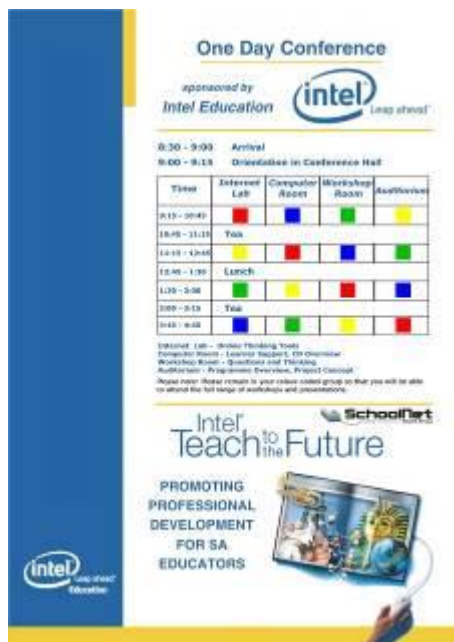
One Day Conference

sponsored by
Intel Education

intel
Leap ahead

8:30 - 9:00 Arrival
9:00 - 9:15 Orientation in Conference Hall

| Time | Internet Lab | Computer Room | Workshop Room | Auditorium |
|---|---|---|---|---|
| 9:15 - 10:45 | | | | |
| 10:45 - 11:15 | Tea | | | |
| 11:15 - 12:45 | | | | |
| 12:45 - 1:30 | Lunch | | | |
| 1:30 - 3:00 | | | | |
| 3:00 - 3:15 | Tea | | | |
| 3:15 - 4:45 | | | | |

Internet Lab - Online Thinking Tools
Computer Room - Learner Support, CD Overview
Workshop Room - Questions and Thinking
Auditorium - Programme Overview, Project Concept

Please note: Please remain in your colour coded group so that you will be able to attend the full range of workshops and presentations.

SchoolNet
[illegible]

Intel Teach to the Future

PROMOTING PROFESSIONAL DEVELOPMENT FOR SA EDUCATORS

intel
Leap ahead
Education